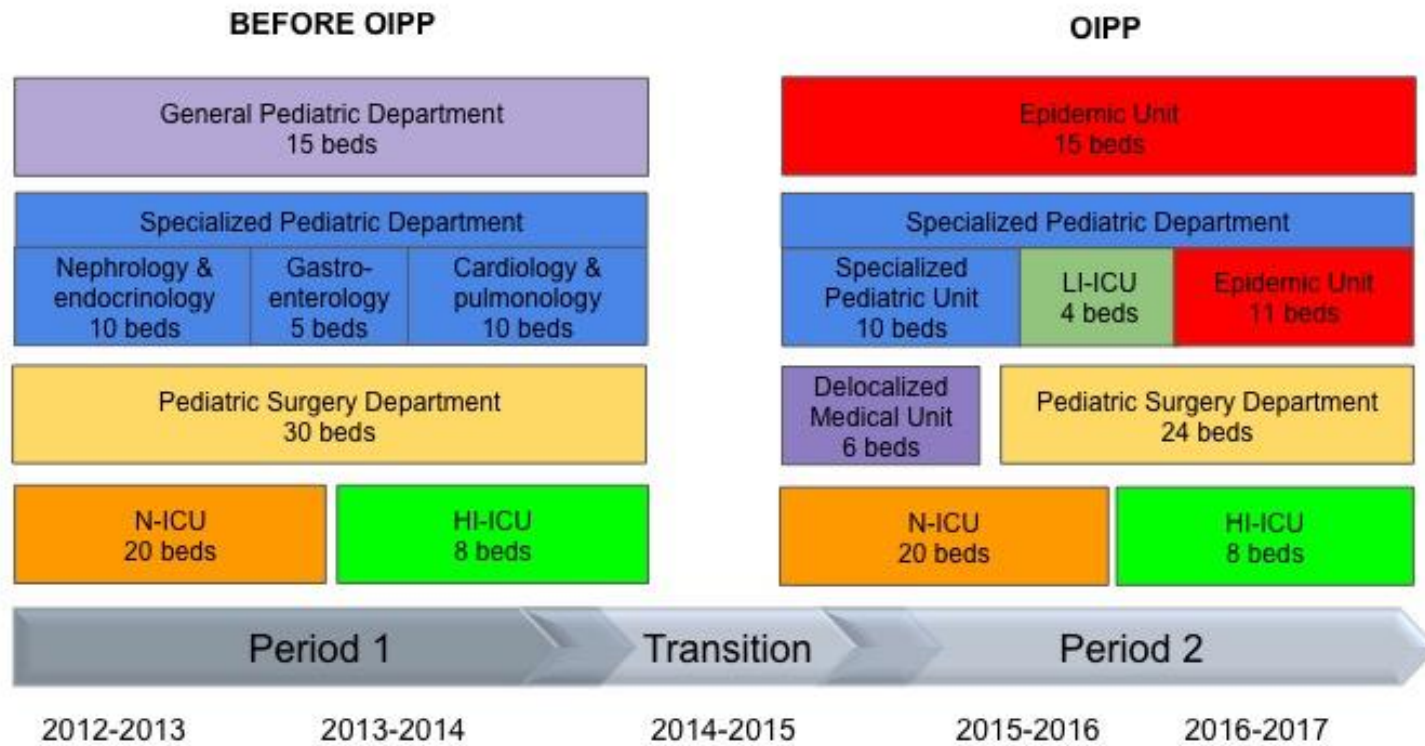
BEFORE OIPP

General Pediatric Department
15 beds

Specialized Pediatric Department

Nephrology & endocrinology
10 beds

Gastroenterology
5 beds

Cardiology & pulmonology
10 beds

Pediatric Surgery Department
30 beds

N-ICU
20 beds

HI-ICU
8 beds

OIPP

Epidemic Unit
15 beds

Specialized Pediatric Department

Specialized Pediatric Unit
10 beds

LI-ICU
4 beds

Epidemic Unit
11 beds

Delocalized Medical Unit
6 beds

Pediatric Surgery Department
24 beds

N-ICU
20 beds

HI-ICU
8 beds

Period 1

Transition

Period 2

2012-2013

2013-2014

2014-2015

2015-2016

2016-2017